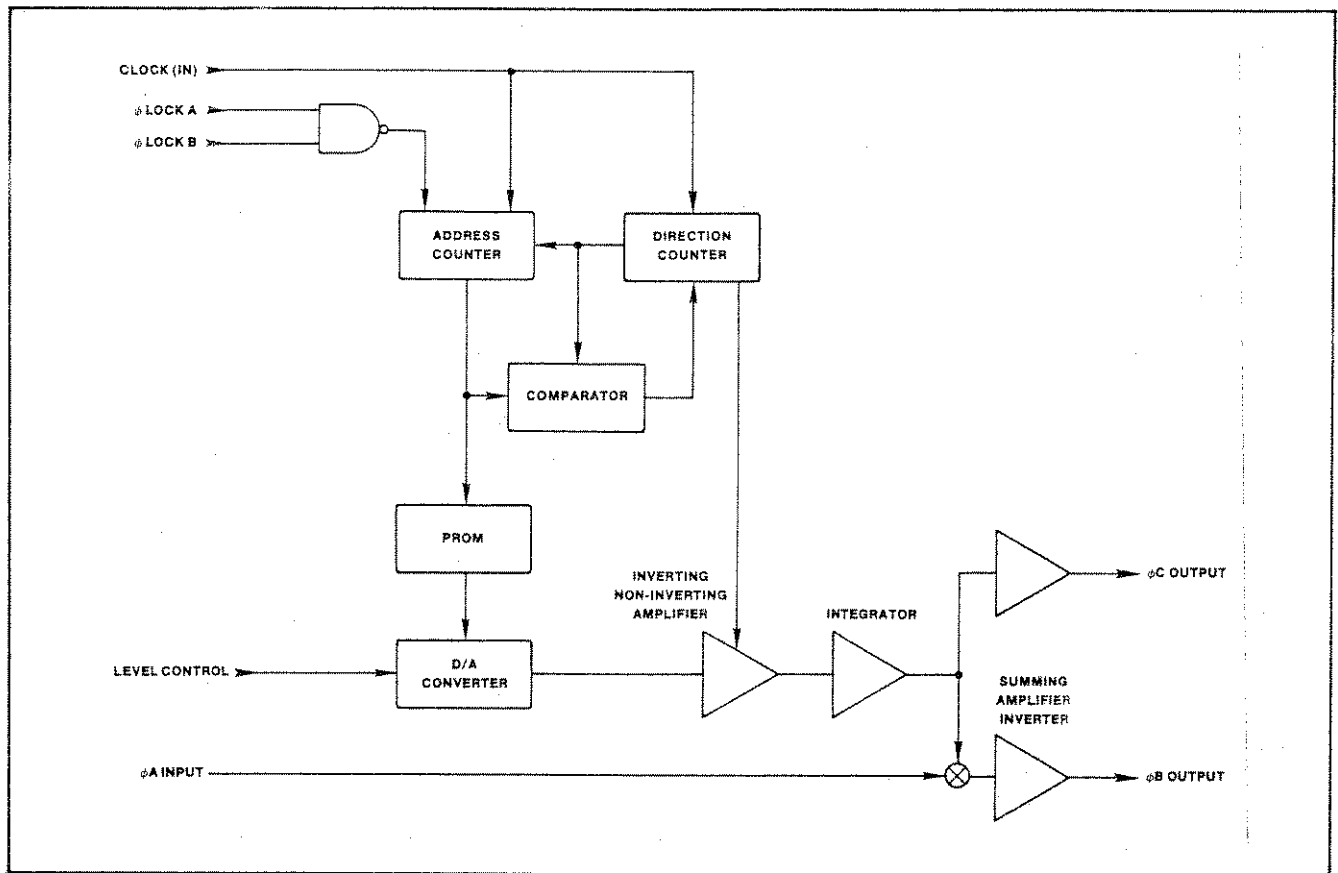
CLOCK (IN)

$\phi$ LOCK A

$\phi$ LOCK B

ADDRESS COUNTER

DIRECTION COUNTER

COMPARATOR

PROM

INVERTING NON-INVERTING AMPLIFIER

INTEGRATOR

$\phi$C OUTPUT

LEVEL CONTROL

D/A CONVERTER

SUMMING AMPLIFIER INVERTER

$\phi$A INPUT

$\phi$B OUTPUT